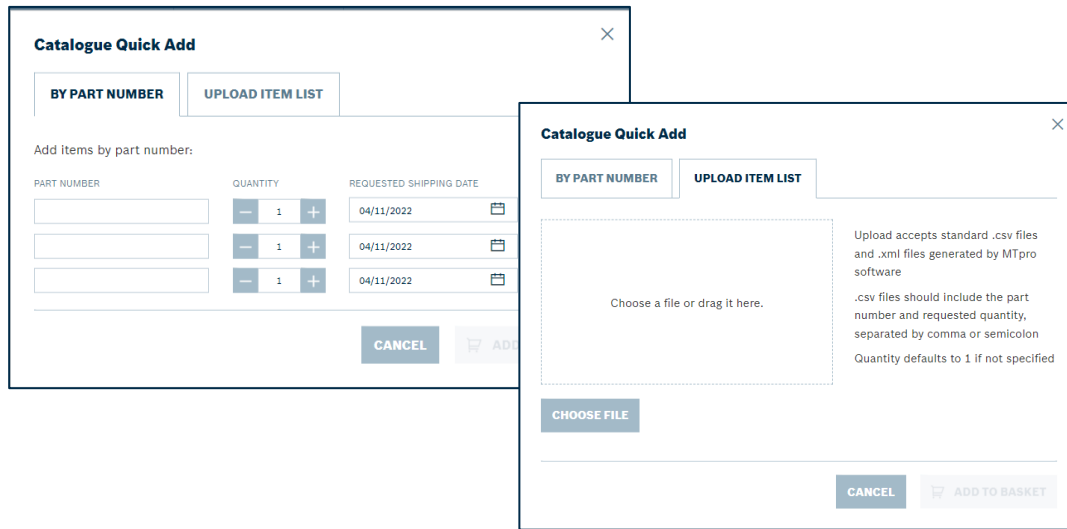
Catalogue Quick Add

BY PART NUMBER

UPLOAD ITEM LIST

Add items by part number:

PART NUMBER

QUANTITY

REQUESTED SHIPPING DATE

– 1 +

04/11/2022

– 1 +

04/11/2022

– 1 +

04/11/2022

CANCEL

ADD

Catalogue Quick Add

BY PART NUMBER

UPLOAD ITEM LIST

Choose a file or drag it here.

Upload accepts standard .csv files and .xml files generated by MTpro software

.csv files should include the part number and requested quantity, separated by comma or semicolon

Quantity defaults to 1 if not specified

CHOOSE FILE

CANCEL

ADD TO BASKET